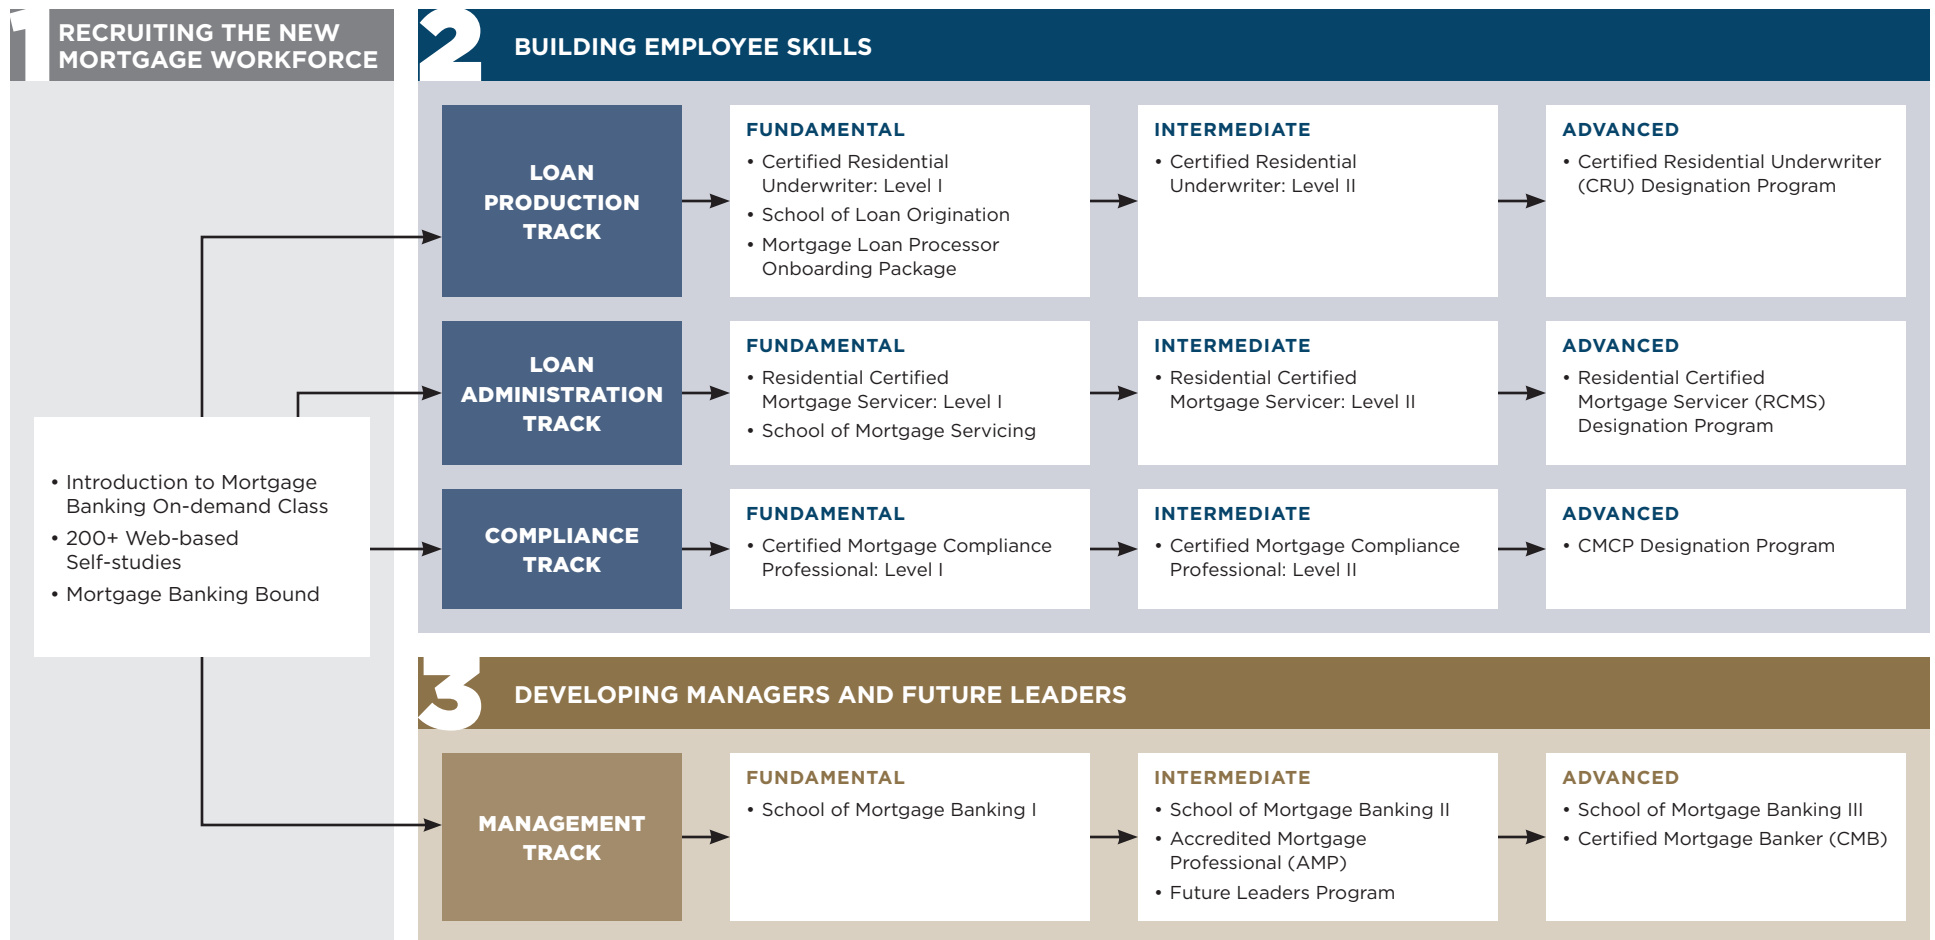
1 RECRUITING THE NEW MORTGAGE WORKFORCE

• Introduction to Mortgage Banking On-demand Class
• 200+ Web-based Self-studies
• Mortgage Banking Bound

2 BUILDING EMPLOYEE SKILLS

LOAN PRODUCTION TRACK

FUNDAMENTAL
• Certified Residential Underwriter: Level I
• School of Loan Origination
• Mortgage Loan Processor Onboarding Package

INTERMEDIATE
• Certified Residential Underwriter: Level II

ADVANCED
• Certified Residential Underwriter (CRU) Designation Program

LOAN ADMINISTRATION TRACK

FUNDAMENTAL
• Residential Certified Mortgage Servicer: Level I
• School of Mortgage Servicing

INTERMEDIATE
• Residential Certified Mortgage Servicer: Level II

ADVANCED
• Residential Certified Mortgage Servicer (RCMS) Designation Program

COMPLIANCE TRACK

FUNDAMENTAL
• Certified Mortgage Compliance Professional: Level I

INTERMEDIATE
• Certified Mortgage Compliance Professional: Level II

ADVANCED
• CMCP Designation Program

3 DEVELOPING MANAGERS AND FUTURE LEADERS

MANAGEMENT TRACK

FUNDAMENTAL
• School of Mortgage Banking I

INTERMEDIATE
• School of Mortgage Banking II
• Accredited Mortgage Professional (AMP)
• Future Leaders Program

ADVANCED
• School of Mortgage Banking III
• Certified Mortgage Banker (CMB)